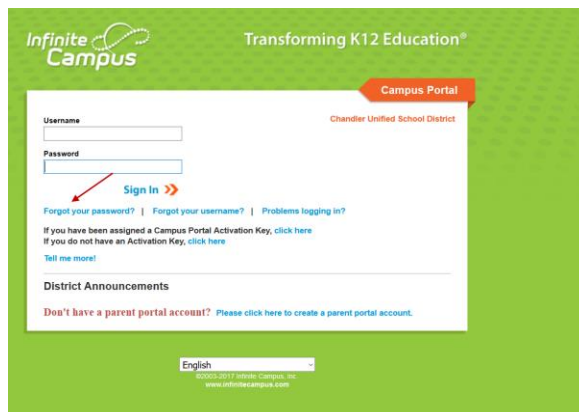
Infinite Campus

Transforming K12 Education®

Campus Portal

Chandler Unified School District

Username

Password

Sign In »

Forgot your password? | Forgot your username? | Problems logging in?

If you have been assigned a Campus Portal Activation Key, click here
If you do not have an Activation Key, click here

Tell me more!

District Announcements

Don't have a parent portal account? Please click here to create a parent portal account.

English

©2003-2017 Infinite Campus, Inc.
www.infinitecampus.com